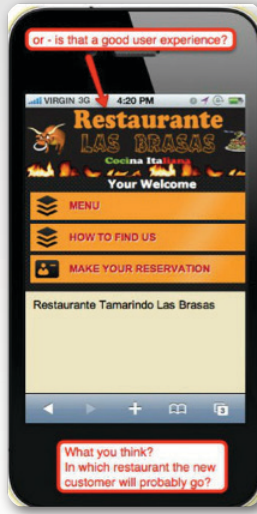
or - is that a good user experience?

VIRGIN 3G 4:20 PM

Restaurante
LAS BRASAS
Cocina Italiana

Your Welcome

MENU

HOW TO FIND US

MAKE YOUR RESERVATION

Restaurante Tamarindo Las Brasas

What you think?
In which restaurant the new customer will probably go?